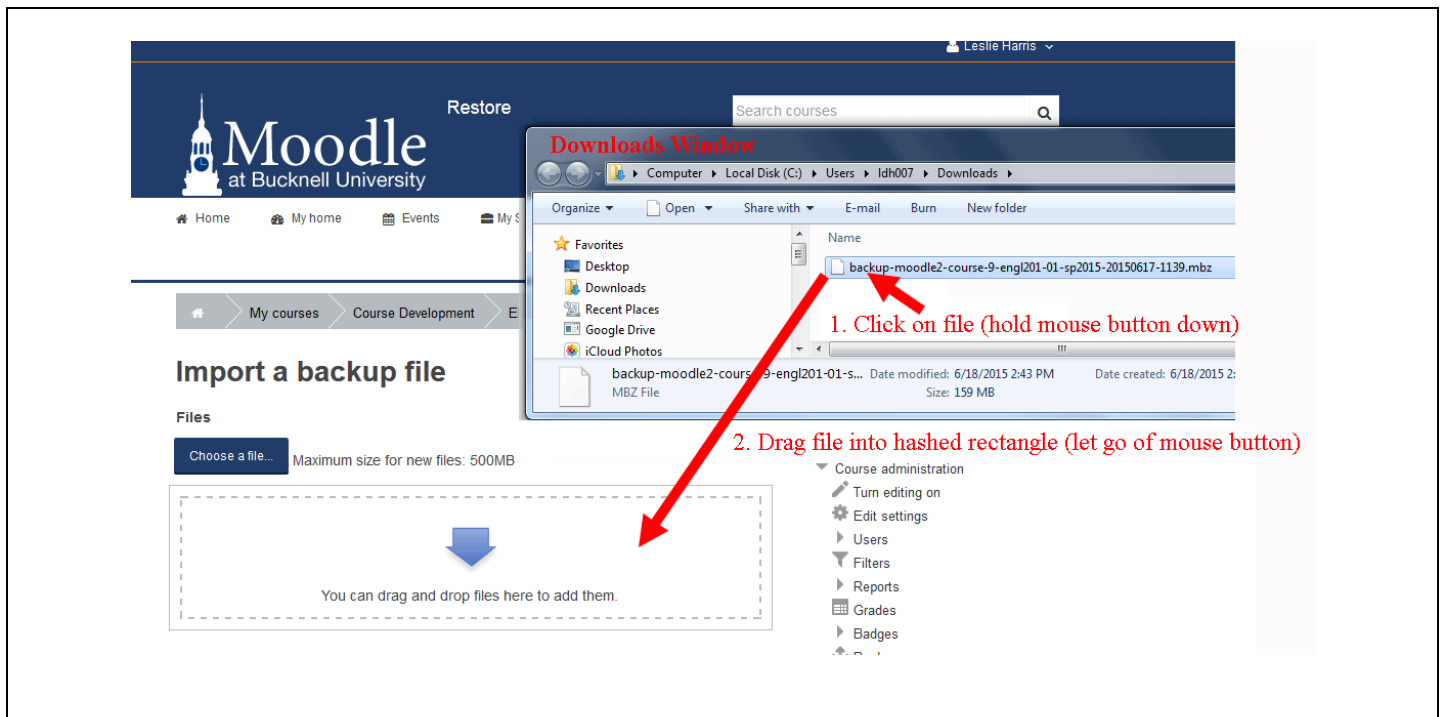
Leslie Harris

Restore

Search courses

Moodle at Bucknell University

Home My home Events My S

My courses Course Development E

Import a backup file

Files

Choose a file... Maximum size for new files: 500MB

You can drag and drop files here to add them.

Downloads Window

Computer ▸ Local Disk (C:) ▸ Users ▸ ldh007 ▸ Downloads ▸

Organize Open Share with E-mail Burn New folder

Favorites
Desktop
Downloads
Recent Places
Google Drive
iCloud Photos

Name

backup-moodle2-course-9-engl201-01-sp2015-20150617-1139.mbz

1. Click on file (hold mouse button down)

backup-moodle2-course-9-engl201-01-s... Date modified: 6/18/2015 2:43 PM Date created: 6/18/2015 2:
MBZ File Size: 159 MB

2. Drag file into hashed rectangle (let go of mouse button)

Course administration
Turn editing on
Edit settings
Users
Filters
Reports
Grades
Badges
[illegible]